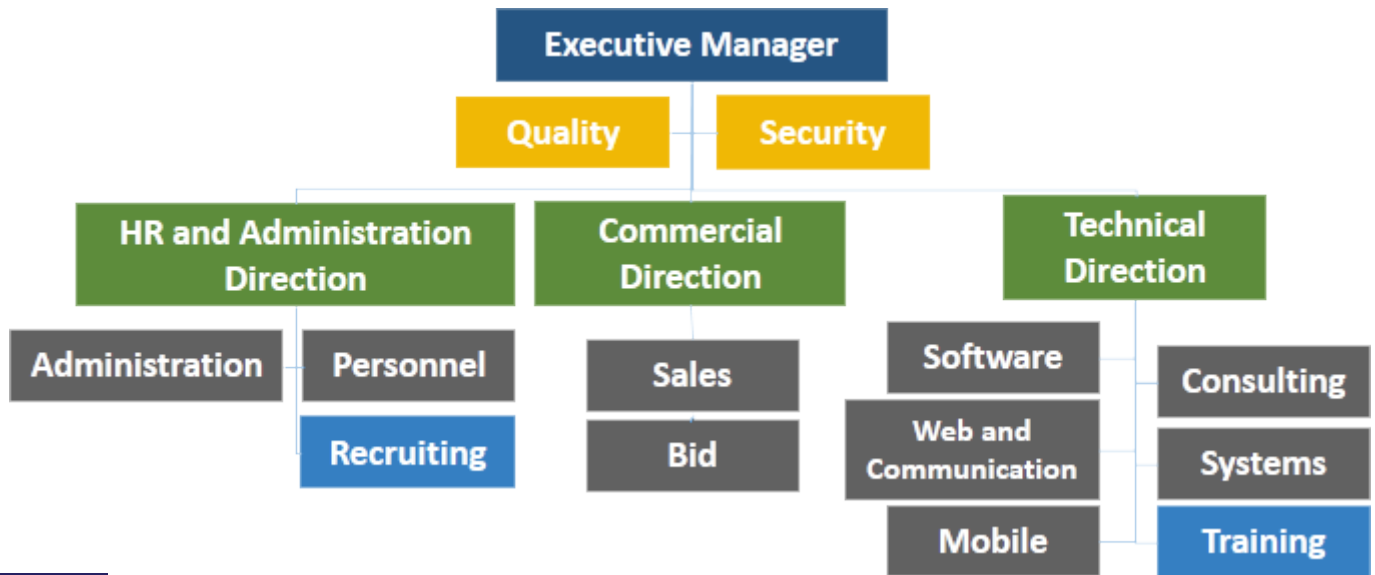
Executive Manager

Quality

Security

HR and Administration Direction

Commercial Direction

Technical Direction

Administration

Personnel

Recruiting

Sales

Bid

Software

Web and Communication

Mobile

Consulting

Systems

Training